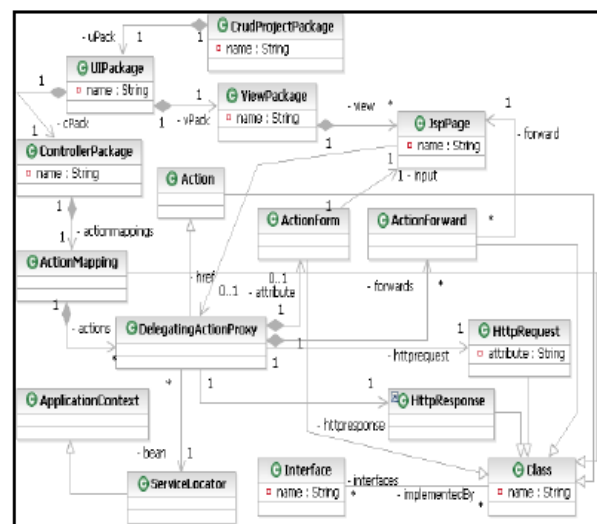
CrudProjectPackage
name : String
- uPack
1
1
UIPackage
name : String
1
- cPack
1
1
- vPack
ViewPackage
name : String
- view
*
JspPage
name : String
1
- forward
1
ControllerPackage
name : String
Action
1
1 - input
1
ActionForm
ActionForward
*
1
- actionmappings
1
ActionMapping
- href
0..1
0..1 - attribute
- forwards
*
1
- actions
*
DelegatingActionProxy
1
1
1
HttpRequest
attribute : String
- httprequest
1
1
HttpResponse
ApplicationContest
*
- httpresponse
- bean
1
ServiceLocator
Interface
name : String
- interfaces
*
- implementedBy
*
Class
name : String